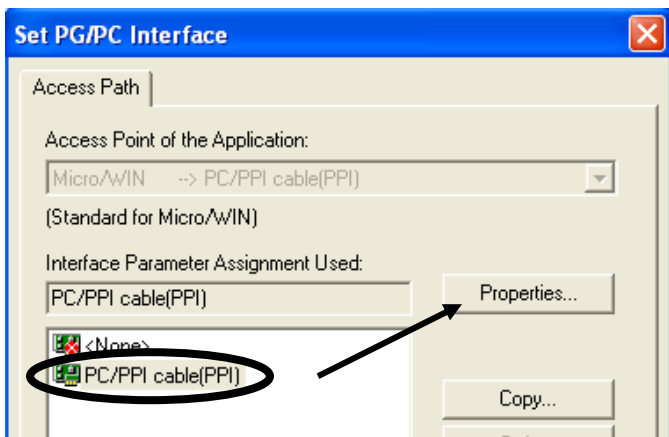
Set PG/PC Interface

Access Path

Access Point of the Application:

Micro/WIN --> PC/PPI cable(PPI)

(Standard for Micro/WIN)

Interface Parameter Assignment Used:

PC/PPI cable(PPI)

Properties...

<None>

PC/PPI cable(PPI)

Copy...